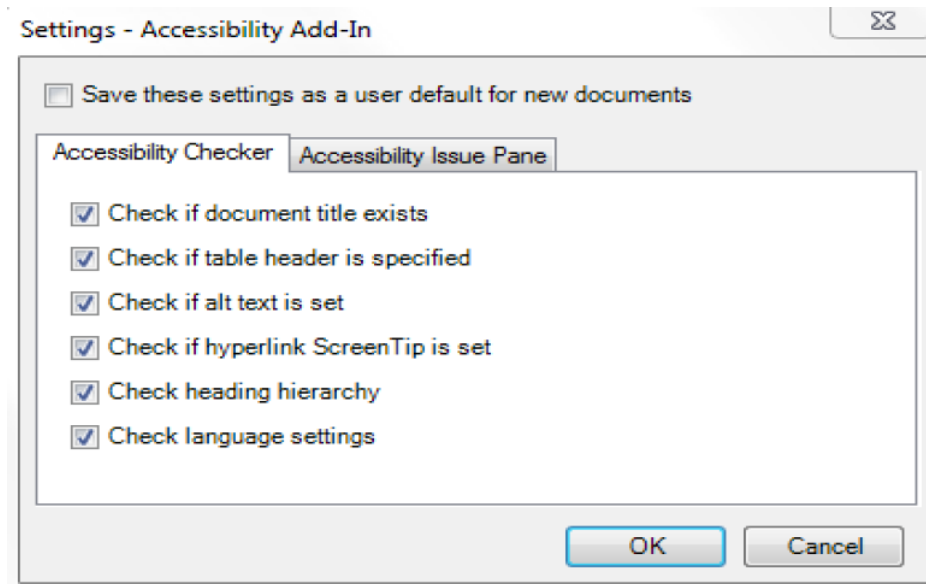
Settings - Accessibility Add-In

Save these settings as a user default for new documents

Accessibility Checker | Accessibility Issue Pane

Check if document title exists
Check if table header is specified
Check if alt text is set
Check if hyperlink ScreenTip is set
Check heading hierarchy
Check language settings

OK
Cancel